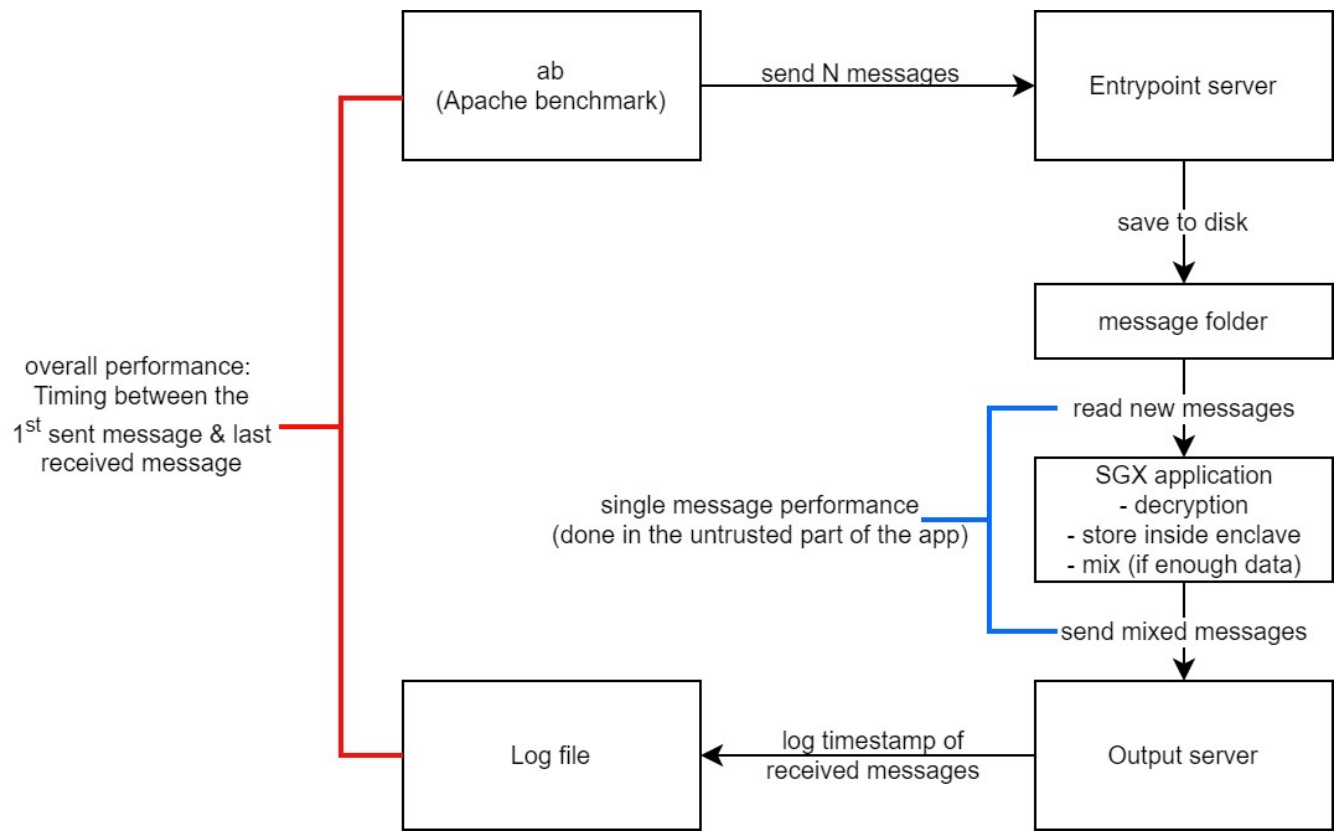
ab
(Apache benchmark)

send N messages

Entrypoint server

save to disk

message folder

overall performance:
Timing between the
1$^{st}$ sent message & last
received message

read new messages

SGX application
- decryption
- store inside enclave
- mix (if enough data)

single message performance
(done in the untrusted part of the app)

send mixed messages

Log file

log timestamp of
received messages

Output server